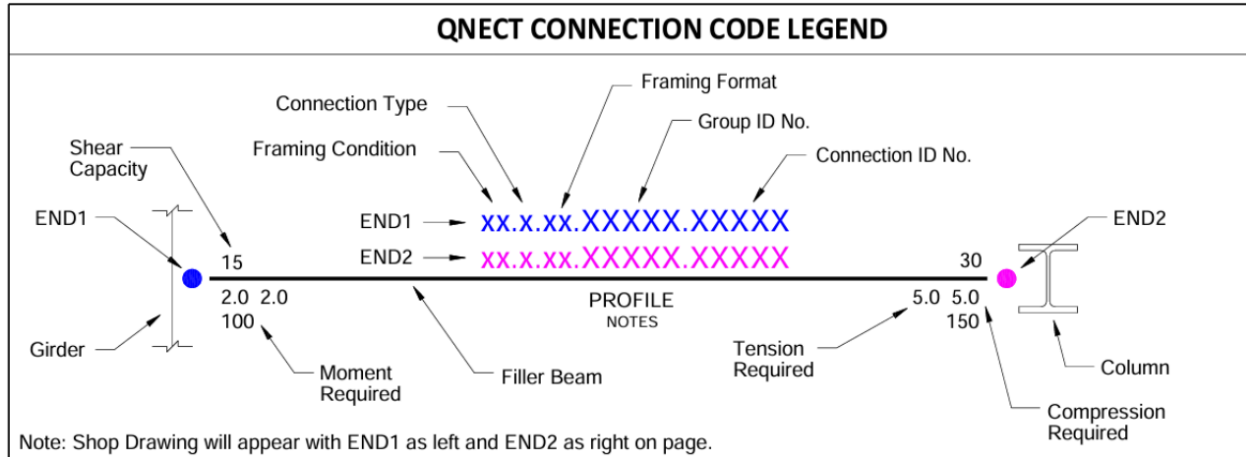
QNECT CONNECTION CODE LEGEND

Framing Format

Connection Type

Group ID No.

Shear Capacity

Framing Condition

Connection ID No.

END1

END1 xx.x.xx.XXXXX.XXXXX

END2

END2 xx.x.xx.XXXXX.XXXXX

15

30

2.0 2.0
100

PROFILE
NOTES

5.0 5.0
150

Tension Required

Girder

Column

Moment Required

Filler Beam

Compression Required

Note: Shop Drawing will appear with END1 as left and END2 as right on page.